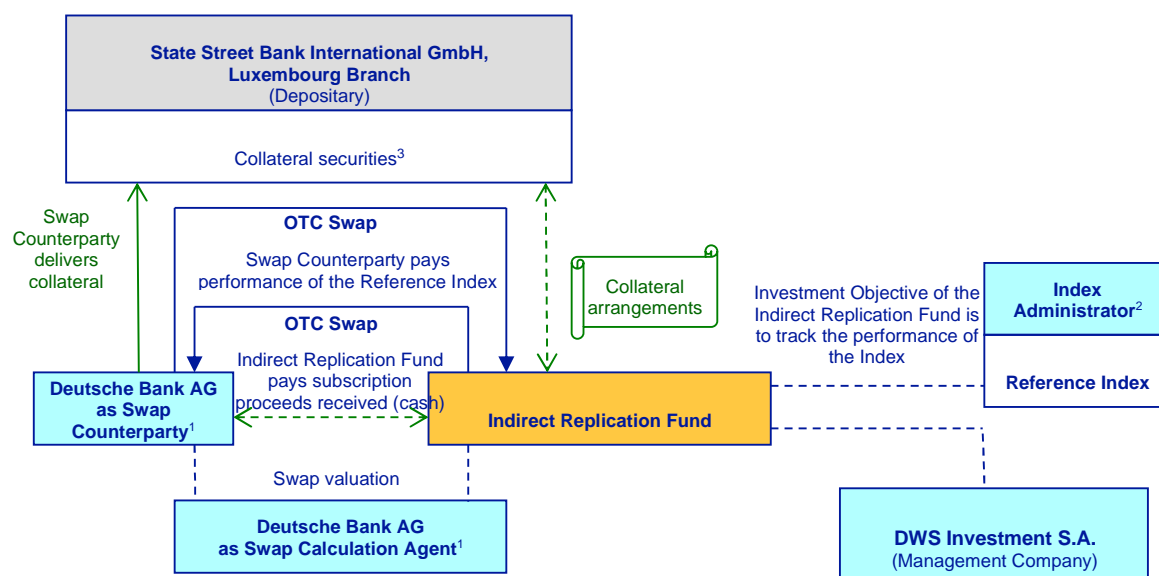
State Street Bank International GmbH, Luxembourg Branch
(Depositary)

Collateral securities$^3$

Swap Counterparty delivers collateral

OTC Swap

Swap Counterparty pays performance of the Reference Index

OTC Swap

Indirect Replication Fund pays subscription proceeds received (cash)

Collateral arrangements

Investment Objective of the Indirect Replication Fund is to track the performance of the Index

Index Administrator$^2$

Reference Index

Deutsche Bank AG as Swap Counterparty$^1$

Indirect Replication Fund

Swap valuation

Deutsche Bank AG as Swap Calculation Agent$^1$

DWS Investment S.A.
(Management Company)